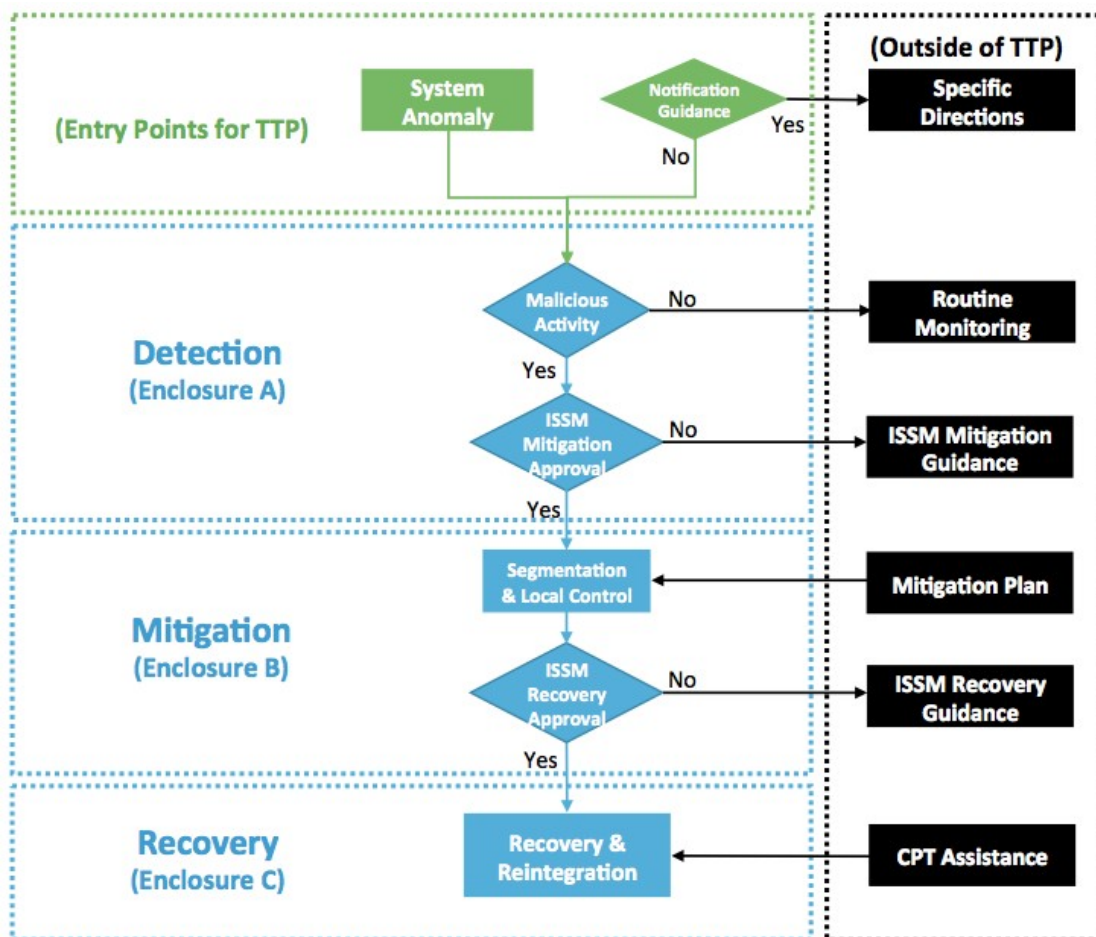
(Outside of TTP)

(Entry Points for TTP)

System Anomaly

Notification Guidance

Yes

Specific Directions

No

Detection
(Enclosure A)

Malicious Activity

No

Routine Monitoring

Yes

ISSM Mitigation Approval

No

ISSM Mitigation Guidance

Yes

Mitigation
(Enclosure B)

Segmentation & Local Control

Mitigation Plan

ISSM Recovery Approval

No

ISSM Recovery Guidance

Yes

Recovery
(Enclosure C)

Recovery & Reintegration

CPT Assistance